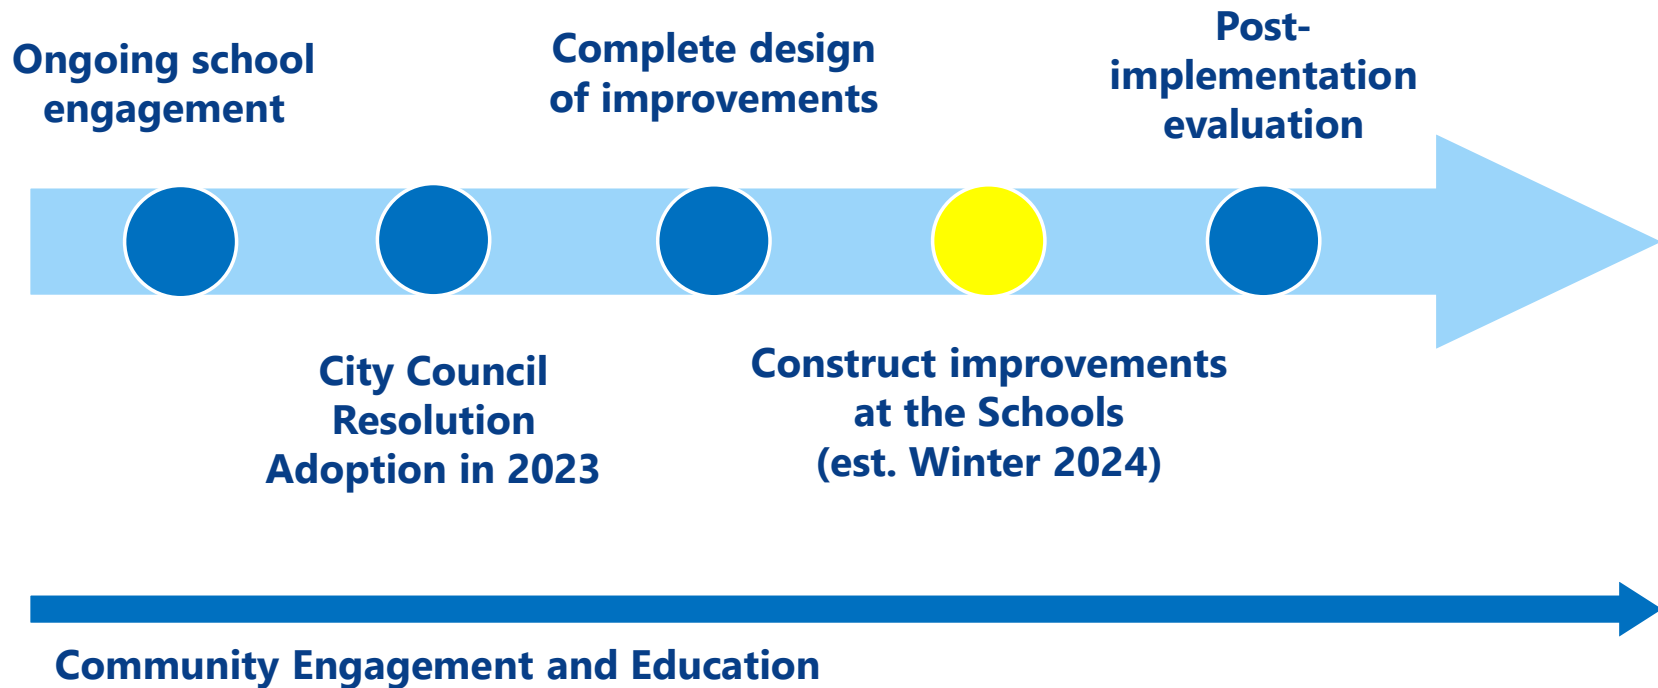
Ongoing school engagement

City Council Resolution Adoption in 2023

Complete design of improvements

Construct improvements at the Schools (est. Winter 2024)

Post-implementation evaluation

Community Engagement and Education